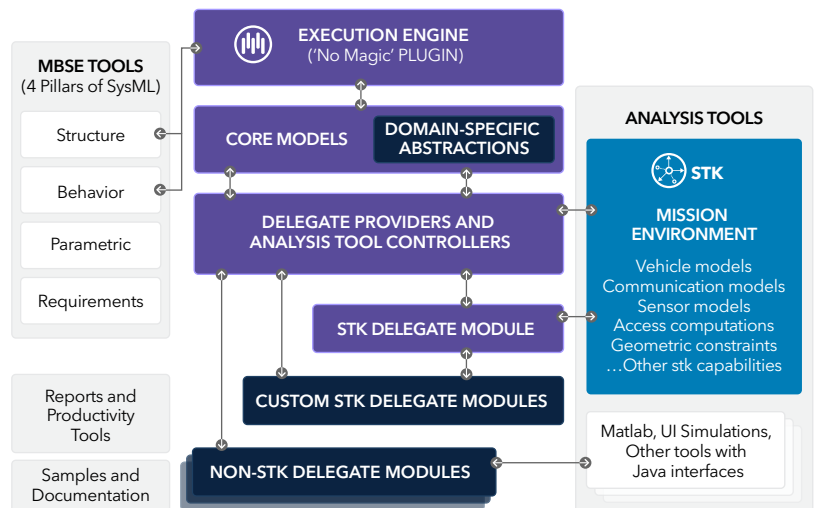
MBSE TOOLS
(4 Pillars of SysML)

Structure

Behavior

Parametric

Requirements

Reports and Productivity Tools

Samples and Documentation

EXECUTION ENGINE
('No Magic' PLUGIN)

CORE MODELS

DOMAIN-SPECIFIC ABSTRACTIONS

DELEGATE PROVIDERS AND ANALYSIS TOOL CONTROLLERS

STK DELEGATE MODULE

CUSTOM STK DELEGATE MODULES

NON-STK DELEGATE MODULES

ANALYSIS TOOLS

STK

MISSION ENVIRONMENT

Vehicle models
Communication models
Sensor models
Access computations
Geometric constraints
...Other stk capabilities

Matlab, UI Simulations, Other tools with Java interfaces